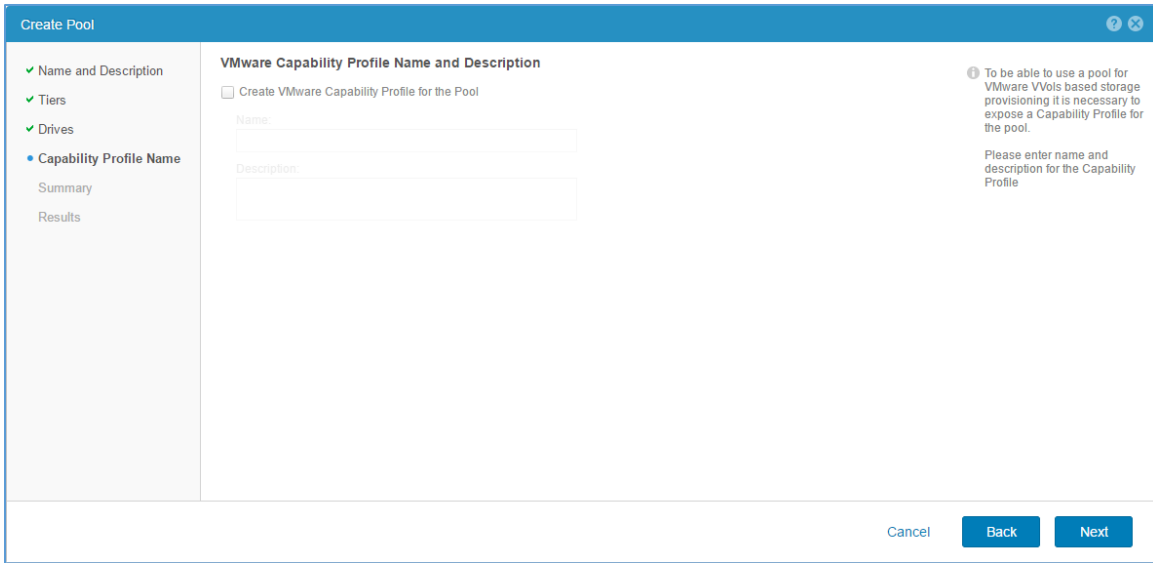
Create Pool

✔ Name and Description
✔ Tiers
✔ Drives
• Capability Profile Name
Summary
Results

VMware Capability Profile Name and Description

Create VMware Capability Profile for the Pool

Name:

Description:

To be able to use a pool for VMware VVols based storage provisioning it is necessary to expose a Capability Profile for the pool.

Please enter name and description for the Capability Profile

Cancel
Back
Next